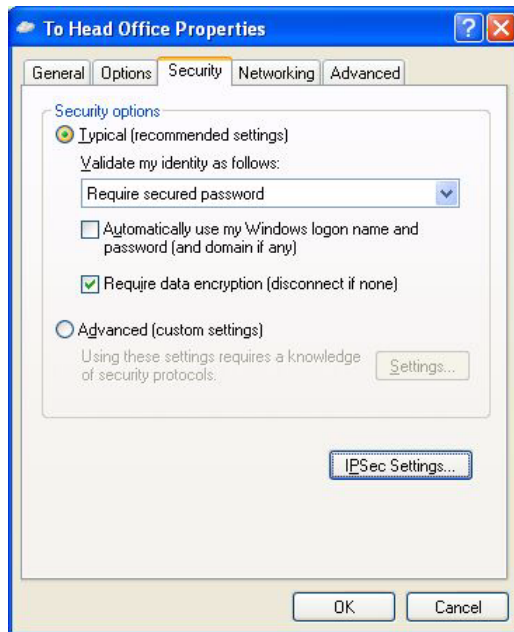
To Head Office Properties

General | Options | Security | Networking | Advanced

Security options

Typical (recommended settings)

Validate my identity as follows:

Require secured password

Automatically use my Windows logon name and password (and domain if any)

Require data encryption (disconnect if none)

Advanced (custom settings)

Using these settings requires a knowledge of security protocols.

Settings...

IPSec Settings...

OK

Cancel